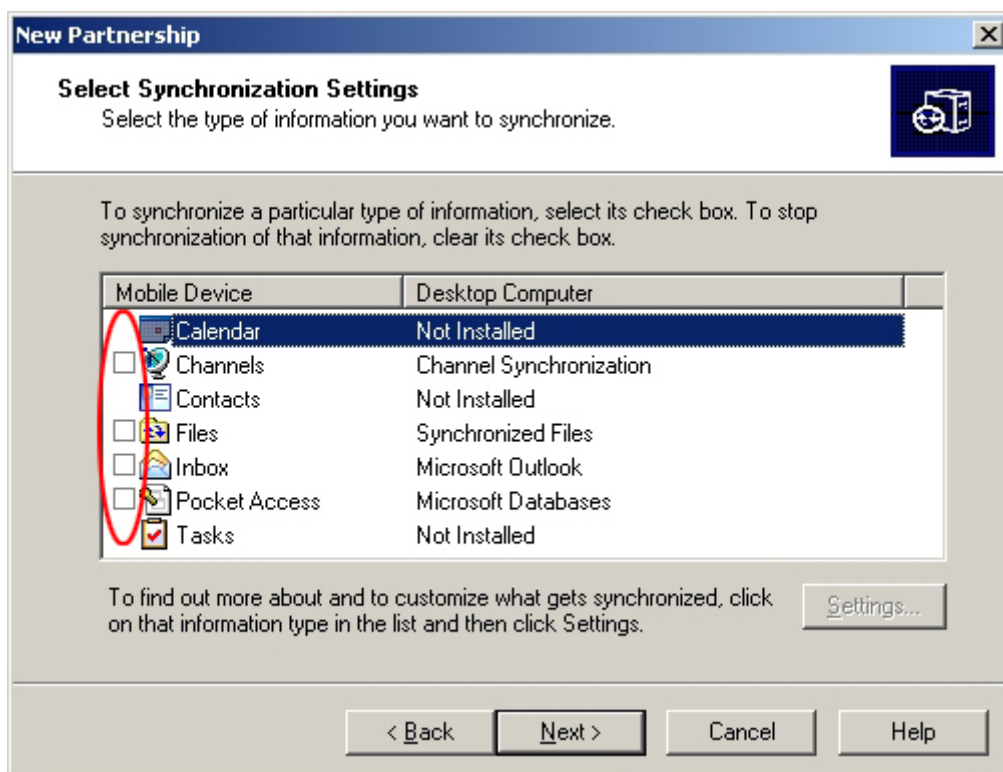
New Partnership

Select Synchronization Settings
Select the type of information you want to synchronize.

To synchronize a particular type of information, select its check box. To stop synchronization of that information, clear its check box.

| Mobile Device | Desktop Computer |
|---|---|
| Calendar | Not Installed |
| Channels | Channel Synchronization |
| Contacts | Not Installed |
| Files | Synchronized Files |
| Inbox | Microsoft Outlook |
| Pocket Access | Microsoft Databases |
| Tasks | Not Installed |

To find out more about and to customize what gets synchronized, click on that information type in the list and then click Settings.

Settings...

< Back   Next >   Cancel   Help